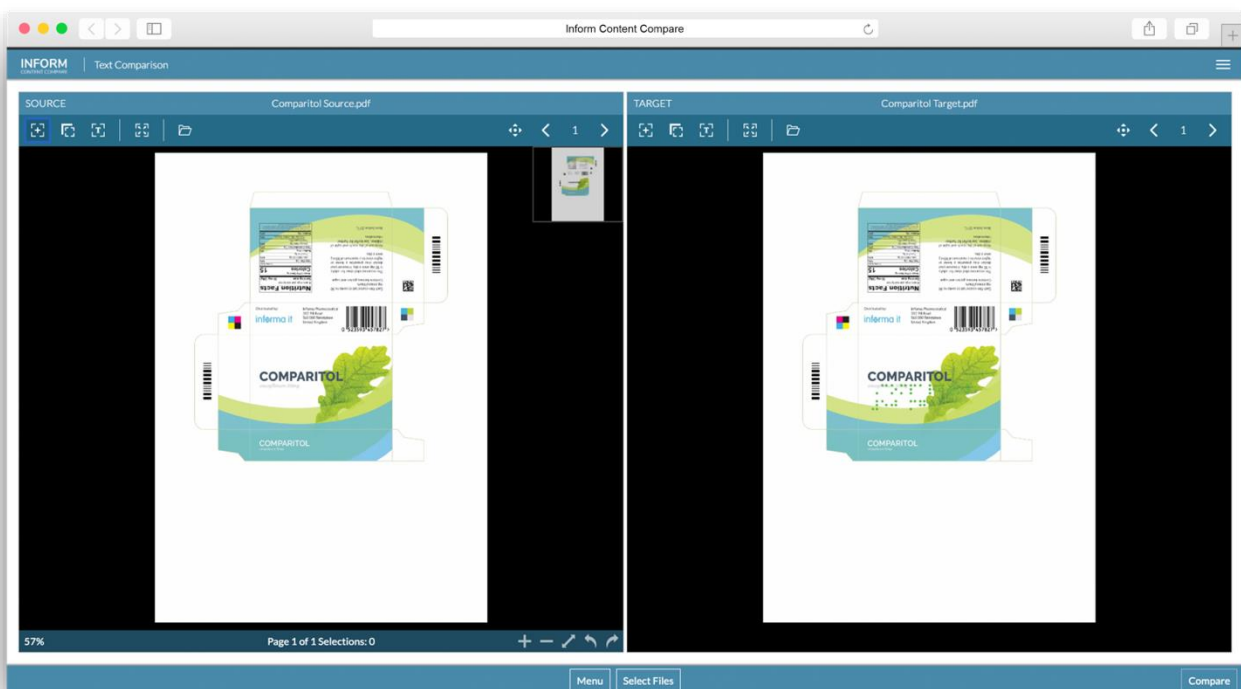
Inform Content Compare

INFORM
CONTENT COMPARE
Text Comparison

SOURCE
Comparitol Source.pdf
1

Nutrition Facts
Calories
15
informa it
COMPARITOL
COMPARITOL

57%
Page 1 of 1 Selections: 0

TARGET
Comparitol Target.pdf
1

Nutrition Facts
Calories
15
informa it
COMPARITOL
COMPARITOL

Menu
Select Files
Compare